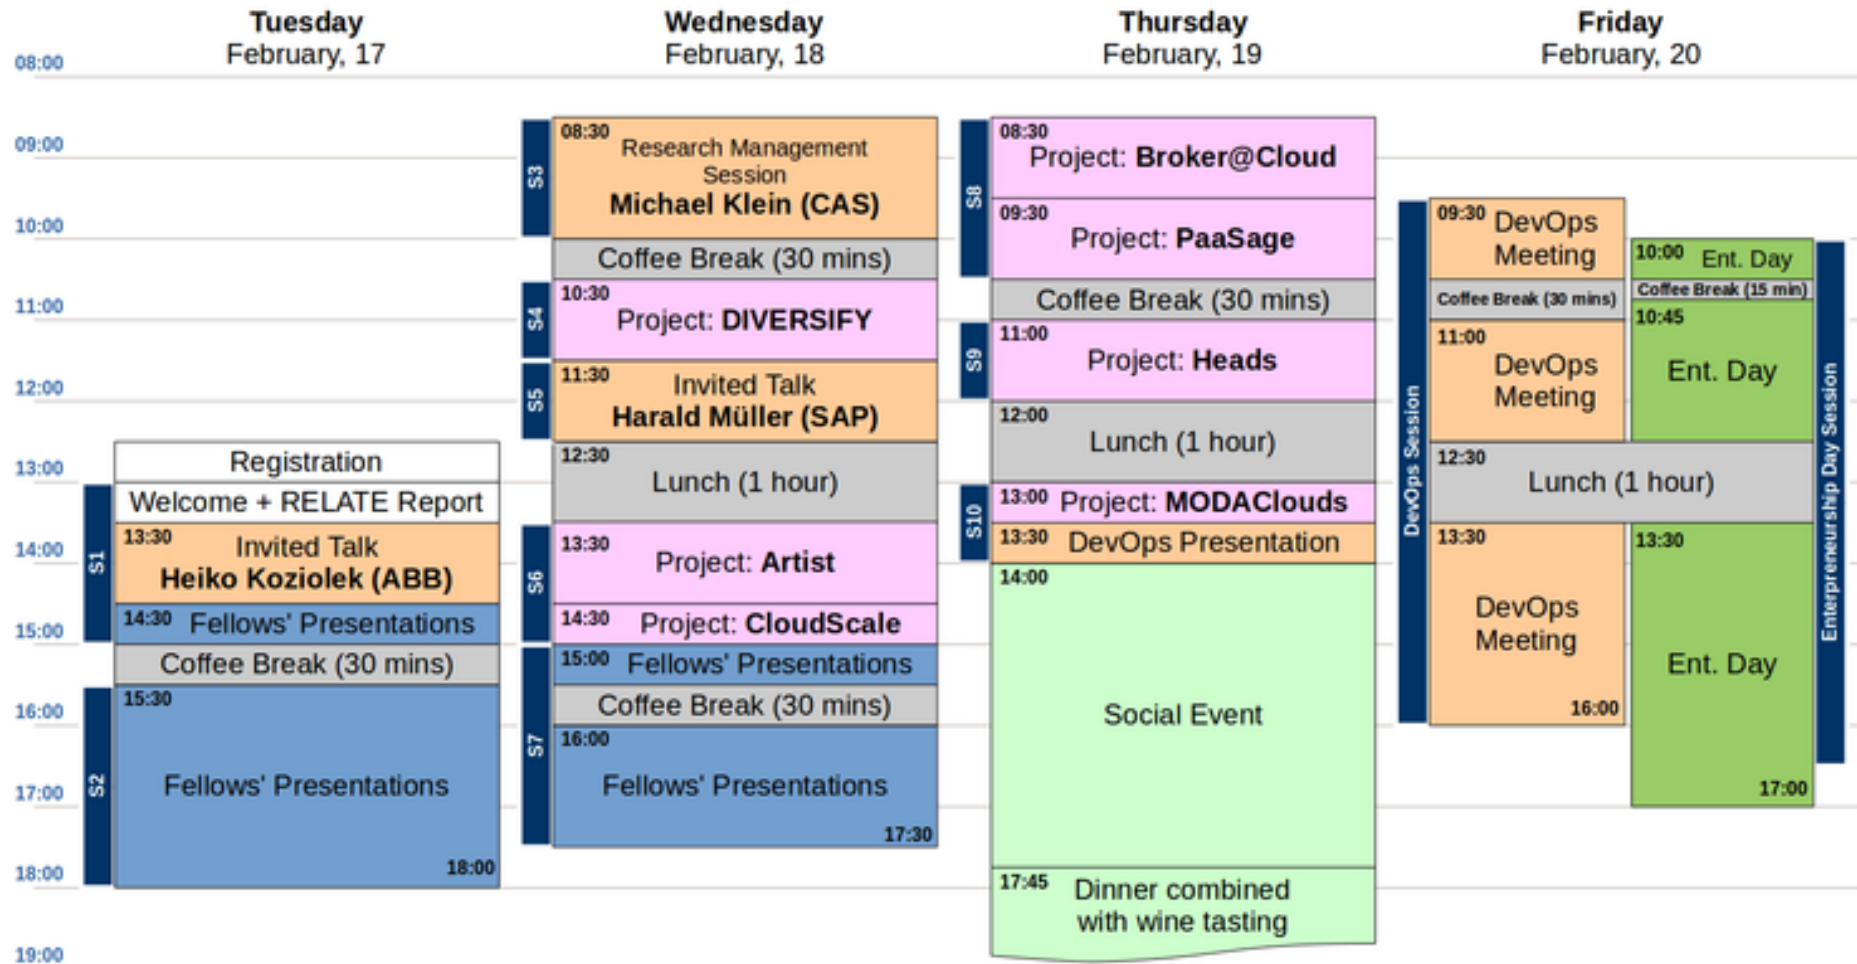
08:00
09:00
10:00
11:00
12:00
13:00
14:00
15:00
16:00
17:00
18:00
19:00

Tuesday
February, 17

Registration
S1
Welcome + RELATE Report
13:30 Invited Talk
Heiko Koziolek (ABB)
14:30 Fellows' Presentations
Coffee Break (30 mins)
S2
15:30
Fellows' Presentations
18:00

Wednesday
February, 18

S3
08:30 Research Management Session
Michael Klein (CAS)
Coffee Break (30 mins)
S4
10:30 Project: DIVERSIFY
S5
11:30 Invited Talk
Harald Müller (SAP)
12:30 Lunch (1 hour)
S6
13:30 Project: Artist
14:30 Project: CloudScale
S7
15:00 Fellows' Presentations
Coffee Break (30 mins)
16:00
Fellows' Presentations
17:30

Thursday
February, 19

S8
08:30 Project: Broker@Cloud
09:30 Project: PaaSage
Coffee Break (30 mins)
S9
11:00 Project: Heads
12:00 Lunch (1 hour)
S10
13:00 Project: MODAClouds
13:30 DevOps Presentation
14:00
Social Event
17:45 Dinner combined with wine tasting

Friday
February, 20

DevOps Session
09:30 DevOps Meeting
Coffee Break (30 mins)
11:00 DevOps Meeting
12:30 Lunch (1 hour)
13:30 DevOps Meeting
16:00

10:00 Ent. Day
Coffee Break (15 min)
10:45 Ent. Day
13:30
Ent. Day
17:00
Entrepreneurship Day Session